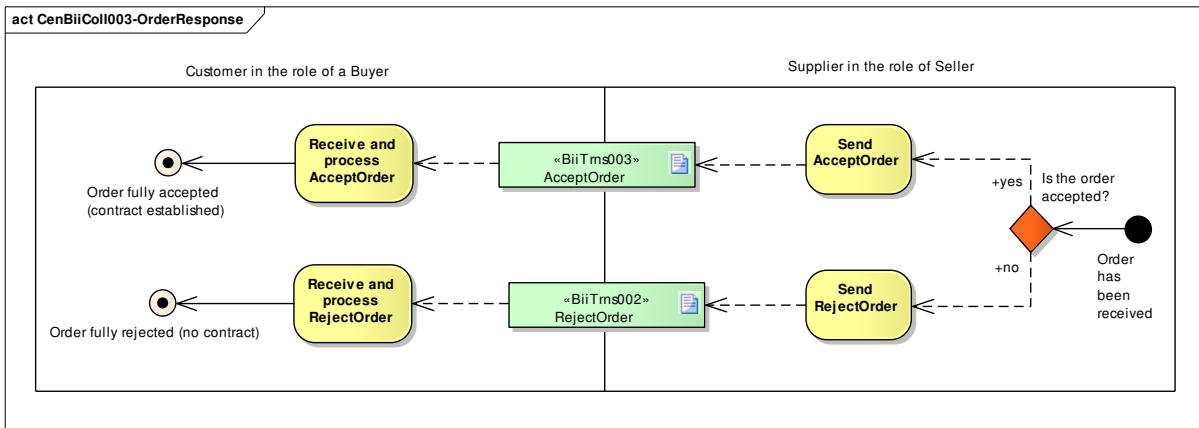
act CenBiiColl003-OrderResponse

Customer in the role of a Buyer

Supplier in the role of Seller

Order fully accepted (contract established)

Receive and process AcceptOrder

«BiiTrns003» AcceptOrder

Send AcceptOrder

+yes

Is the order accepted?

Order has been received

+no

Order fully rejected (no contract)

Receive and process RejectOrder

«BiiTrns002» RejectOrder

Send RejectOrder